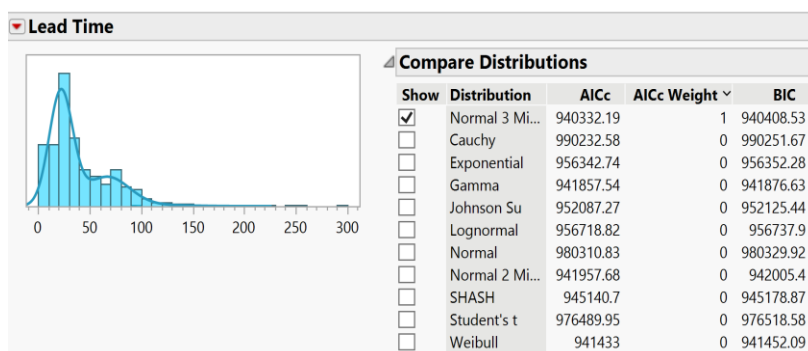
Lead Time

0 50 100 150 200 250 300

Compare Distributions

| Show | Distribution | AICc | AICc Weight | BIC |
|---|---|---|---|---|
| ✓ | Normal 3 Mi... | 940332.19 | 1 | 940408.53 |
| | Cauchy | 990232.58 | 0 | 990251.67 |
| | Exponential | 956342.74 | 0 | 956352.28 |
| | Gamma | 941857.54 | 0 | 941876.63 |
| | Johnson Su | 952087.27 | 0 | 952125.44 |
| | Lognormal | 956718.82 | 0 | 956737.9 |
| | Normal | 980310.83 | 0 | 980329.92 |
| | Normal 2 Mi... | 941957.68 | 0 | 942005.4 |
| | SHASH | 945140.7 | 0 | 945178.87 |
| | Student's t | 976489.95 | 0 | 976518.58 |
| | Weibull | 941433 | 0 | 941452.09 |